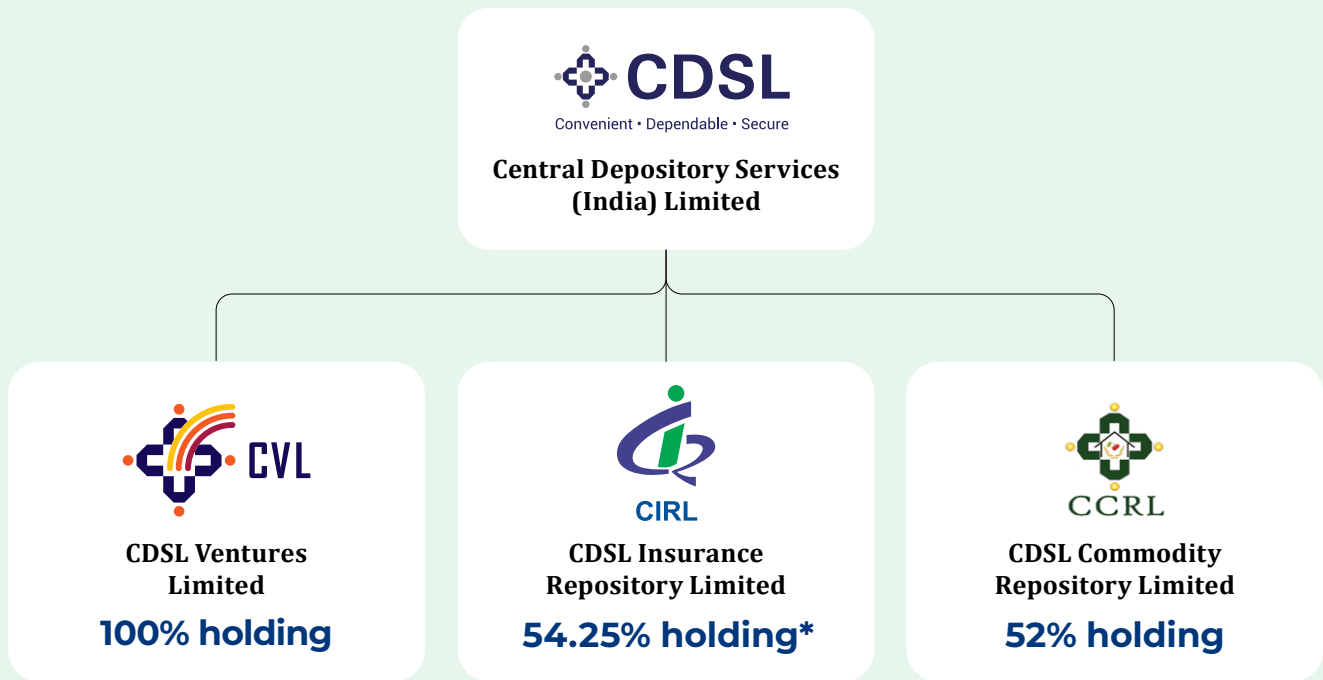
CDSL
Convenient • Dependable • Secure

Central Depository Services (India) Limited

CVL

CDSL Ventures Limited

100% holding

CIRL

CDSL Insurance Repository Limited

54.25% holding*

CCRL

CDSL Commodity Repository Limited

52% holding